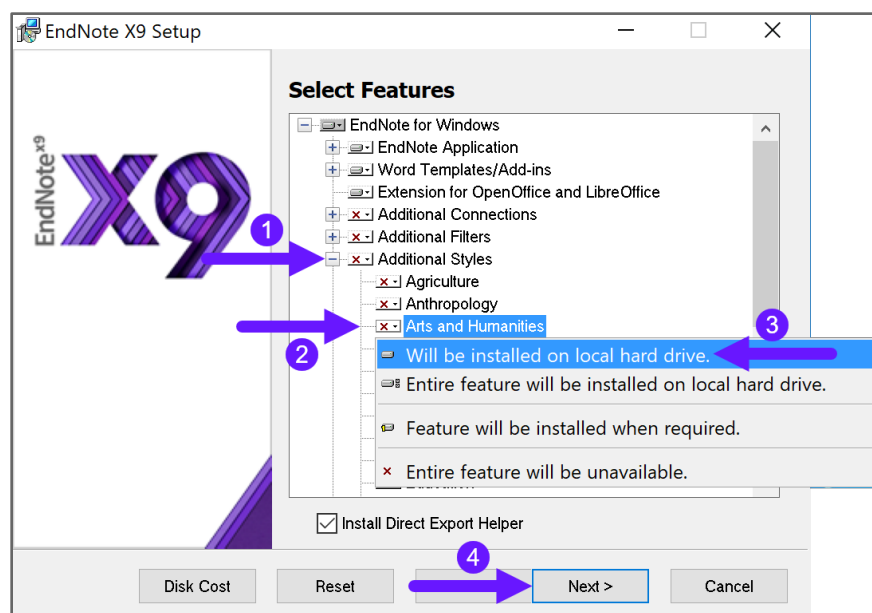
EndNote X9 Setup

EndNote X9

Select Features

EndNote for Windows
EndNote Application
Word Templates/Add-ins
Extension for OpenOffice and LibreOffice
Additional Connections
Additional Filters
Additional Styles
Agriculture
Anthropology
Arts and Humanities

Will be installed on local hard drive.
Entire feature will be installed on local hard drive.
Feature will be installed when required.
Entire feature will be unavailable.

1
2
3
4

Install Direct Export Helper

Disk Cost
Reset
Next >
Cancel